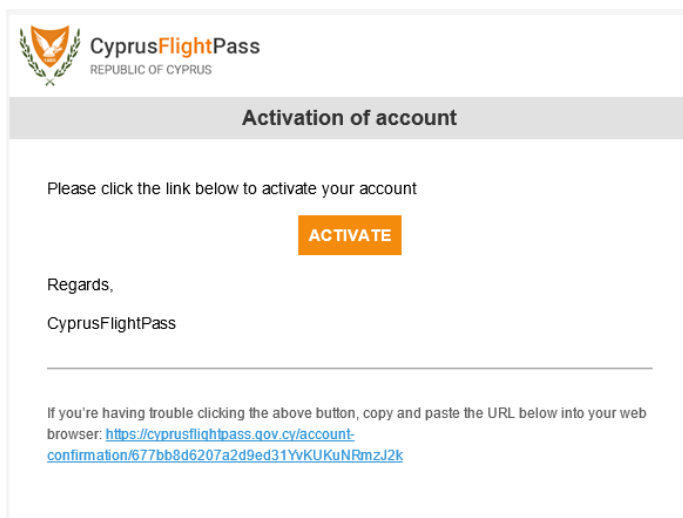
CyprusFlightPass
REPUBLIC OF CYPRUS

Activation of account

Please click the link below to activate your account

ACTIVATE

Regards,

CyprusFlightPass

If you're having trouble clicking the above button, copy and paste the URL below into your web browser: https://cyprusflightpass.gov.cy/account-confirmation/677bb8d6207a2d9ed31YvKUKuNRmzJ2k